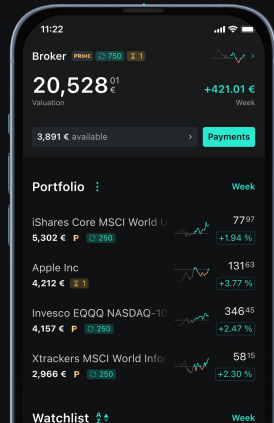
11:22

Broker PRIME 750 1

20,528$^{01}$ €
Valuation

+421.01 €
Week

3,891 € available

Payments

Portfolio

Week

iShares Core MSCI World U
5,302 € P 250
77$^{97}$
+1.94 %

Apple Inc
4,212 € P 1
131$^{63}$
+3.77 %

Invesco EQQQ NASDAQ-10
4,157 € P 250
346$^{45}$
+2.47 %

Xtrackers MSCI World Infor
2,966 € P 250
58$^{15}$
+2.30 %

Watchlist

Week